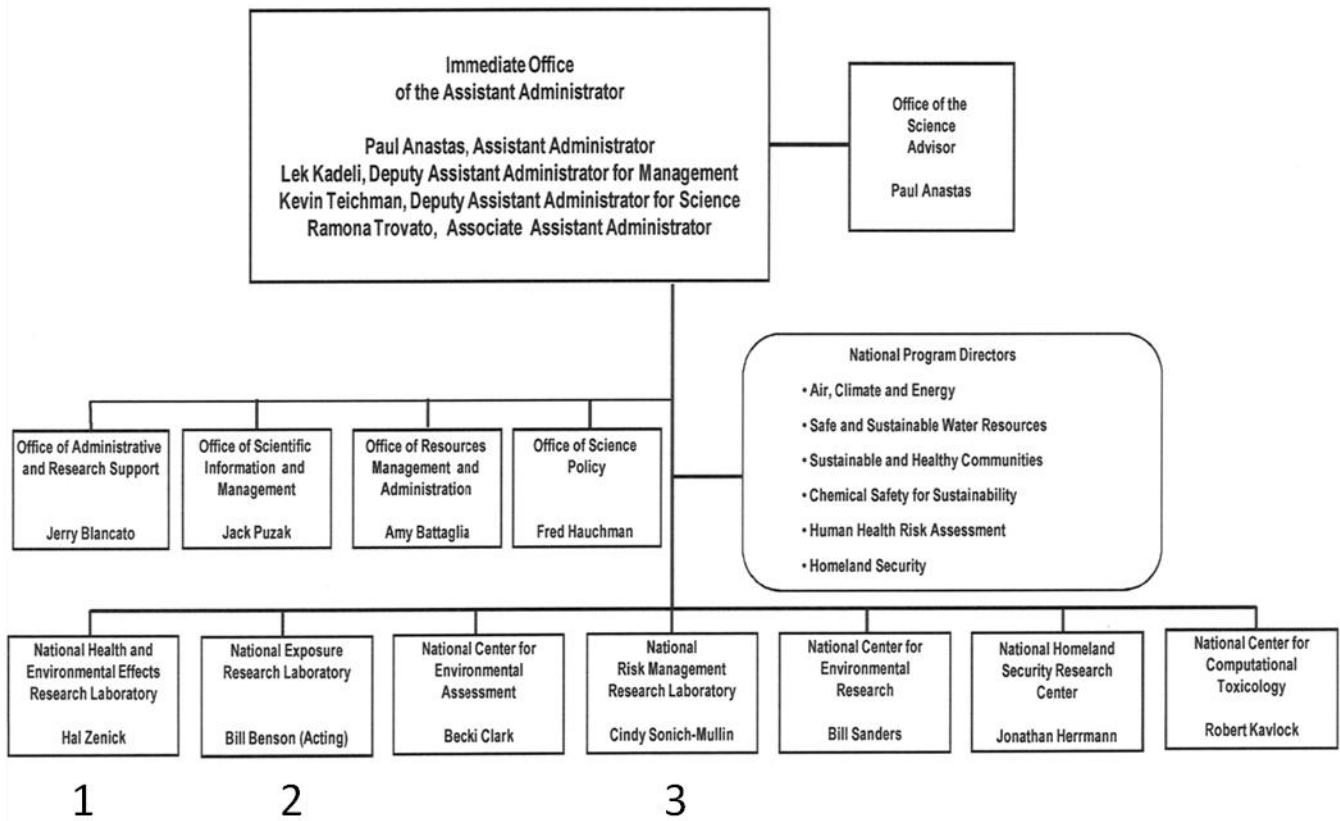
Immediate Office of the Assistant Administrator

Paul Anastas, Assistant Administrator
Lek Kadeli, Deputy Assistant Administrator for Management
Kevin Teichman, Deputy Assistant Administrator for Science
Ramona Trovato, Associate Assistant Administrator

Office of the Science Advisor

Paul Anastas

National Program Directors
• Air, Climate and Energy
• Safe and Sustainable Water Resources
• Sustainable and Healthy Communities
• Chemical Safety for Sustainability
• Human Health Risk Assessment
• Homeland Security

Office of Administrative and Research Support

Jerry Blancato

Office of Scientific Information and Management

Jack Puzak

Office of Resources Management and Administration

Amy Battaglia

Office of Science Policy

Fred Hauchman

National Health and Environmental Effects Research Laboratory

Hal Zenick

National Exposure Research Laboratory

Bill Benson (Acting)

National Center for Environmental Assessment

Becki Clark

National Risk Management Research Laboratory

Cindy Sonich-Mullin

National Center for Environmental Research

Bill Sanders

National Homeland Security Research Center

Jonathan Herrmann

National Center for Computational Toxicology

Robert Kavlock

1

2

3